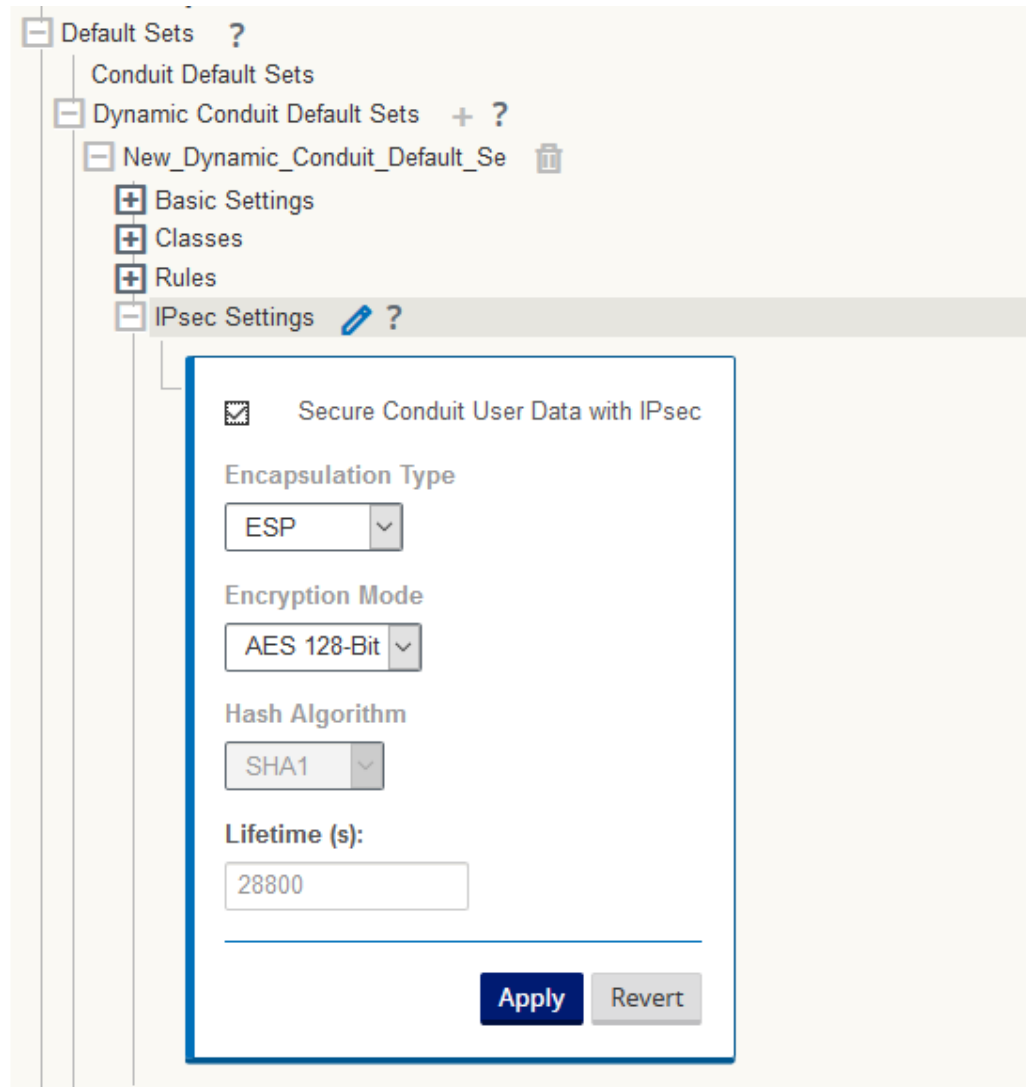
Default Sets ?

Conduit Default Sets

Dynamic Conduit Default Sets + ?

New_Dynamic_Conduit_Default_Se

Basic Settings

Classes

Rules

IPsec Settings ?

Secure Conduit User Data with IPsec

Encapsulation Type

ESP

Encryption Mode

AES 128-Bit

Hash Algorithm

SHA1

Lifetime (s):

28800

Apply Revert